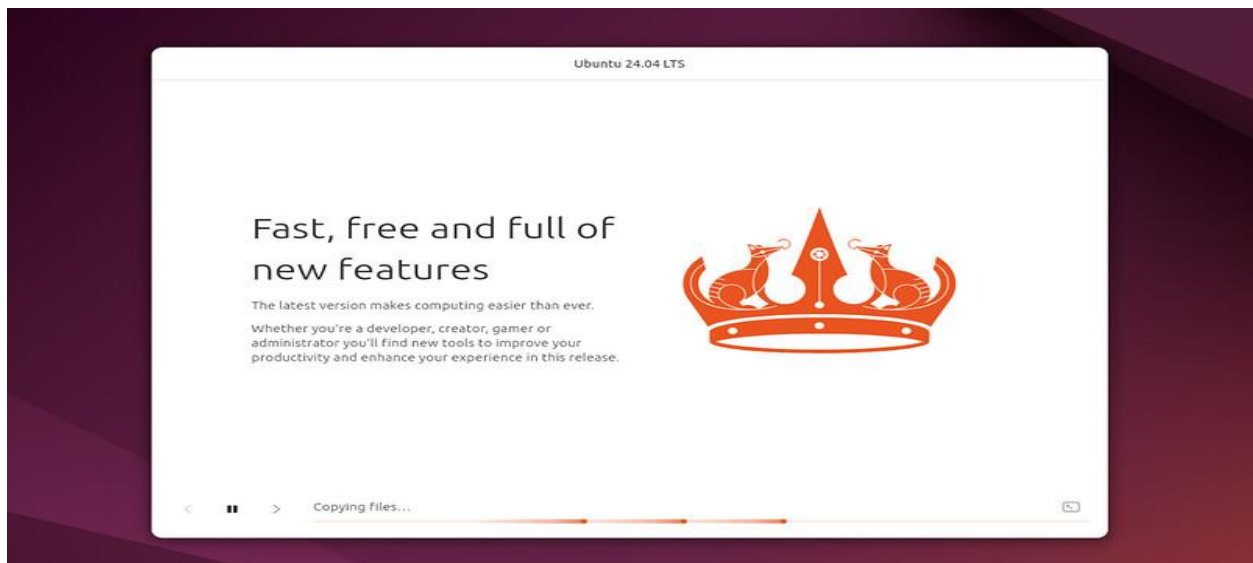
Ubuntu 24.04 LTS

Fast, free and full of new features

The latest version makes computing easier than ever.

Whether you're a developer, creator, gamer or administrator you'll find new tools to improve your productivity and enhance your experience in this release.

Copying files...